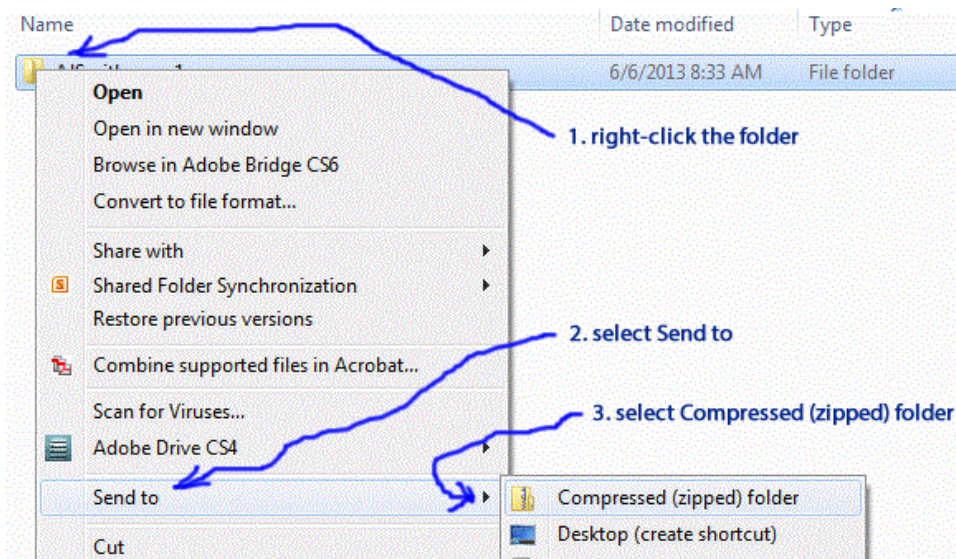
Name

Date modified

Type

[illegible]

6/6/2013 8:33 AM

File folder

Open

Open in new window

Browse in Adobe Bridge CS6

Convert to file format...

Share with

Shared Folder Synchronization

Restore previous versions

Combine supported files in Acrobat...

Scan for Viruses...

Adobe Drive CS4

Send to

Cut

Compressed (zipped) folder

Desktop (create shortcut)

1. right-click the folder

2. select Send to

3. select Compressed (zipped) folder